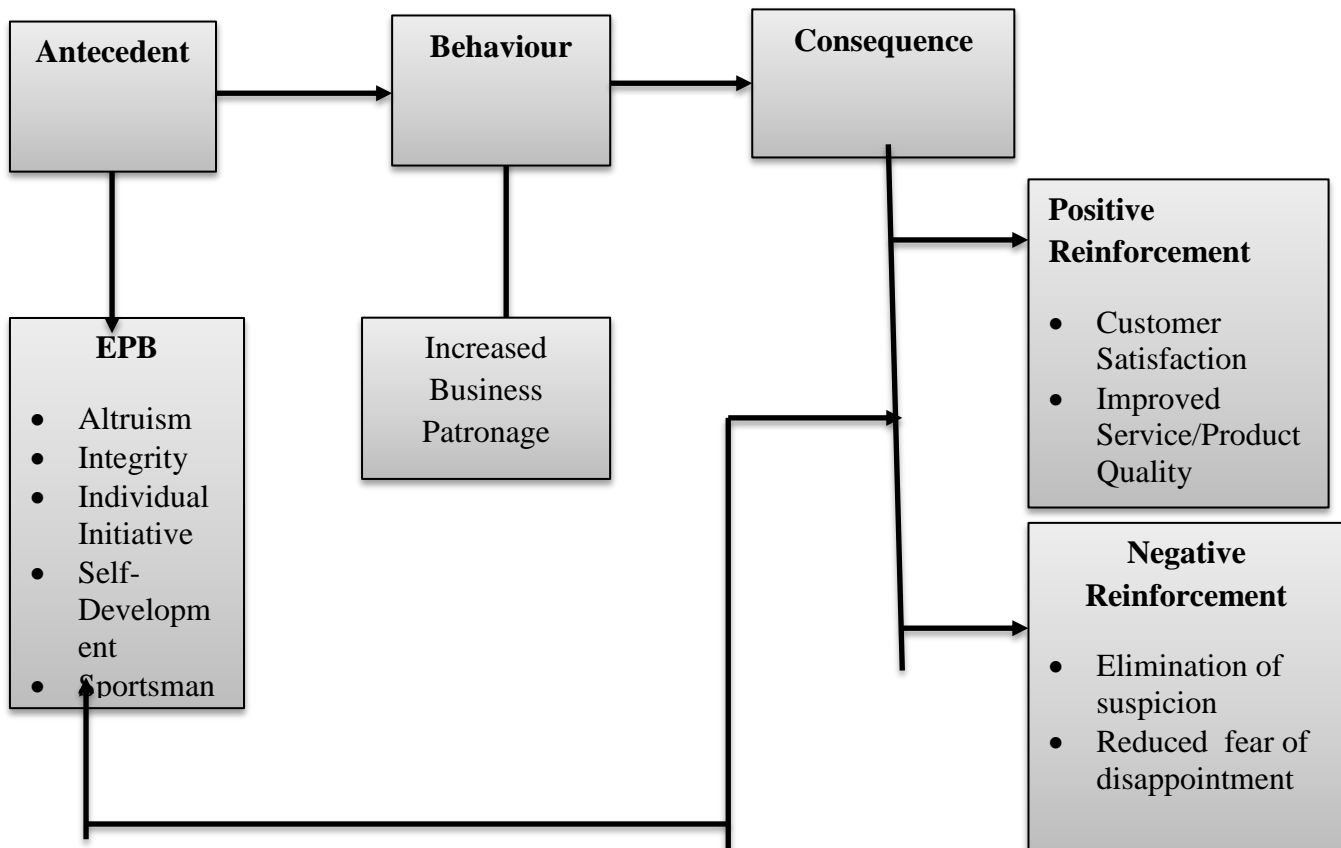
Antecedent

Behaviour

Consequence

EPB

- Altruism
- Integrity
- Individual Initiative
- Self-Development
- Sportsman

Increased Business Patronage

Positive Reinforcement

- Customer Satisfaction
- Improved Service/Product Quality

Negative Reinforcement

- Elimination of suspicion
- Reduced fear of disappointment